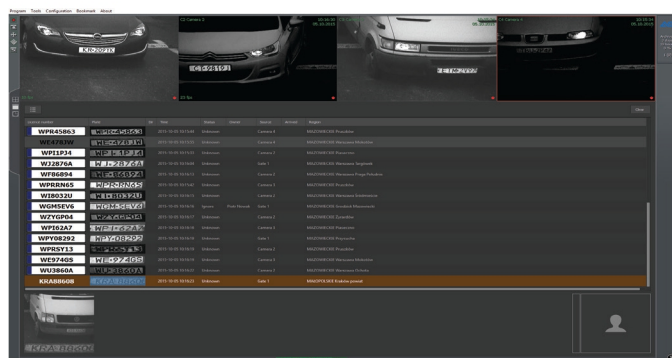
Program Tools Configuration Bookmark About

KR-3021K

C2 Camera 2

10:35:56
05.10.2015

C3 Camera 3

10:35:51
05.10.2015

C1 Camera 4

10:35:54
05.10.2015

FETM2VV7

Clear

License number | Plate | Time | Status | Owner | Source | Arrival | Region
---|---|---|---|---|---|---|---
WPR45863 | WPR45863 | 2015-10-05 10:15:48 | Unknown | | Camera 5 | | MAZOWIECKIE Przysucha
WE478JW | WE478JW | 2015-10-05 10:15:52 | Unknown | | Camera 4 | | MAZOWIECKIE Warszawa Mokotów
WPI1P34 | WPI1P34 | 2015-10-05 10:15:57 | Unknown | | Camera 3 | | MAZOWIECKIE Piaseczno
WJ2876A | WJ2876A | 2015-10-05 10:16:00 | Unknown | | Gate 1 | | MAZOWIECKIE Warszawa Targówek
WF86894 | WF86894 | 2015-10-05 10:16:02 | Unknown | | Camera 2 | | MAZOWIECKIE Warszawa Praga Południe
WPRRN65 | WPRRN65 | 2015-10-05 10:16:05 | Unknown | | Camera 5 | | MAZOWIECKIE Przysucha
WI8032U | WI8032U | 2015-10-05 10:16:11 | Unknown | | Camera 1 | | MAZOWIECKIE Warszawa Śródmieście
WGM5EV6 | WGM5EV6 | 2015-10-05 10:16:14 | Ignore | Piotr Nowak | Gate 1 | | MAZOWIECKIE Grodzisk Mazowiecki
WZYGPD4 | WZYGPD4 | 2015-10-05 10:16:17 | Unknown | | Camera 5 | | MAZOWIECKIE Żyrardów
WPI62A7 | WPI62A7 | 2015-10-05 10:16:18 | Unknown | | Camera 3 | | MAZOWIECKIE Piaseczno
WPY08292 | WPY08292 | 2015-10-05 10:16:20 | Unknown | | Gate 1 | | MAZOWIECKIE Przysucha
WPRSY13 | WPRSY13 | 2015-10-05 10:16:21 | Unknown | | Camera 5 | | MAZOWIECKIE Przysucha
WE974GS | WE974GS | 2015-10-05 10:16:24 | Unknown | | Camera 4 | | MAZOWIECKIE Warszawa Mokotów
WU3860A | WU3860A | 2015-10-05 10:16:27 | Unknown | | Camera 2 | | MAZOWIECKIE Warszawa Ochota
KRA8860B | KRA8860B | 2015-10-05 10:16:32 | Unknown | | Gate 1 | | MAŁOPOLSKIE Kraków powiat

KRA8860B